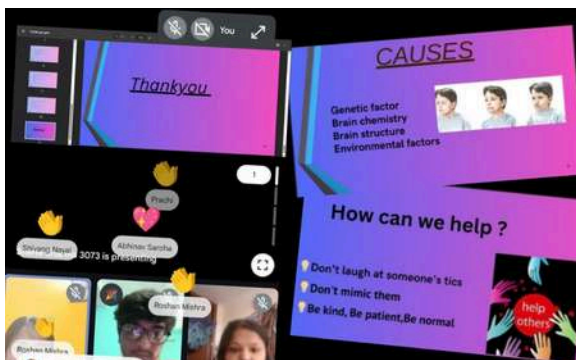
You

Thankyou

Prachi

Shivang Nayal

Abhinav Sarcha

3073 is presenting

Roshan Mishra

Roshan Mishra

CAUSES

Genetic factor
Brain chemistry
Brain structure
Environmental factors

How can we help ?

Don't laugh at someone's tics
Don't mimic them
Be kind, Be patient,Be normal

help others